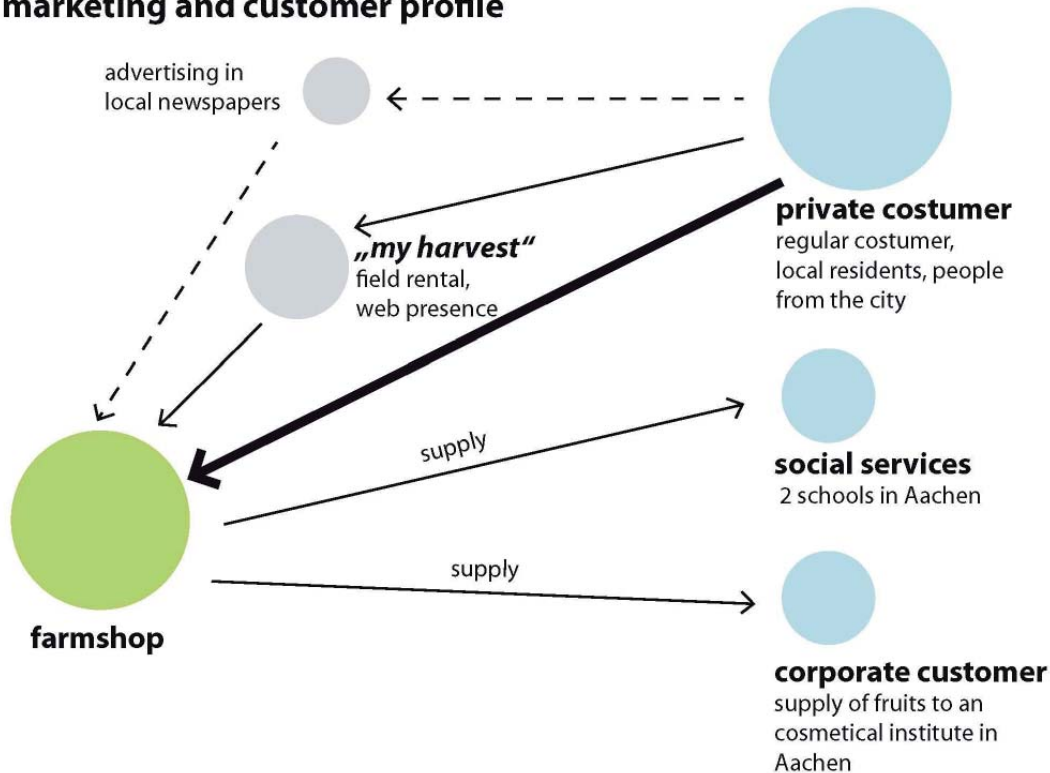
marketing and customer profile

advertising in local newspapers

private costumer
regular costumer, local residents, people from the city

„my harvest“
field rental, web presence

supply

social services
2 schools in Aachen

supply

farmshop

corporate customer
supply of fruits to an cosmetical institute in Aachen